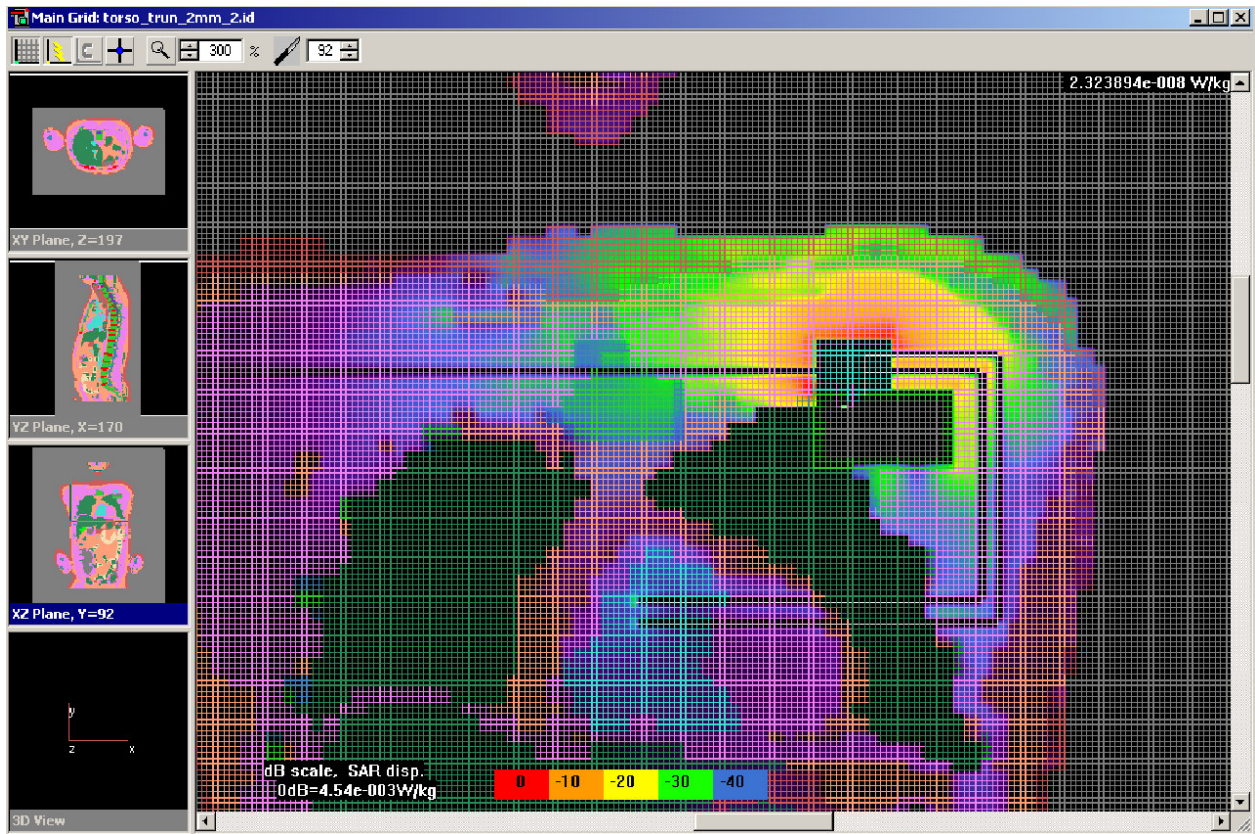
Main Grid: torso_trun_2mm_2.id

300 %

92

2.323894e-008 W/kg

XY Plane, Z=197

YZ Plane, X=170

XZ Plane, Y=92

y
z
x

3D View

dB scale, SAR disp.
0dB=4.54e-003W/kg

| 0 | -10 | -20 | -30 | -40 |
|---|---|---|---|---|